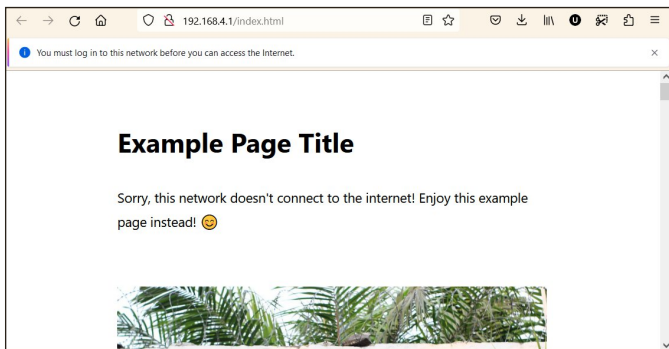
192.168.4.1/index.html

You must log in to this network before you can access the Internet.

Example Page Title

Sorry, this network doesn't connect to the internet! Enjoy this example page instead! 😊